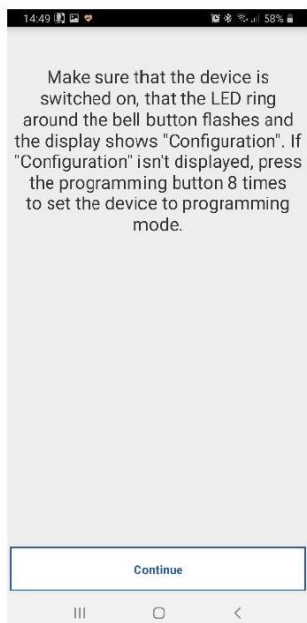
14:49 58%

Make sure that the device is switched on, that the LED ring around the bell button flashes and the display shows "Configuration". If "Configuration" isn't displayed, press the programming button 8 times to set the device to programming mode.

Continue